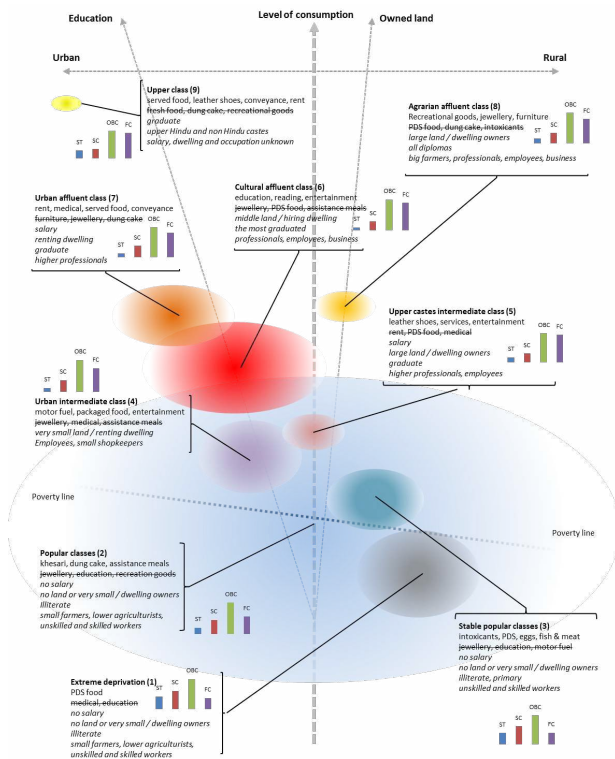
Education

Level of consumption

Owned land

Urban

Rural

Upper class (9)
served food, leather shoes, conveyance, rent
fresh food, dung cake, recreational goods
graduate
upper Hindu and non Hindu castes
salary, dwelling and occupation unknown

ST SC OBC FC

Agrarian affluent class (8)
Recreational goods, jewellery, furniture
PDS food, dung cake, intoxicants
large land / dwelling owners
all diplomos
big farmers, professionals, employees, business

ST SC OBC FC

Urban affluent class (7)
rent, medical, served food, conveyance
furniture, jewellery, dung cake
salary
renting dwelling
graduate
higher professionals

ST SC OBC FC

Cultural affluent class (6)
education, reading, entertainment
jewellery, PDS food, assistance meals
middle land / hiring dwelling
the most graduated
professionals, employees, business

ST SC OBC FC

Upper castes intermediate class (5)
leather shoes, services, entertainment
rent, PDS food, medical
salary
large land / dwelling owners
graduate
higher professionals, employees

ST SC OBC FC

ST SC OBC FC

Urban intermediate class (4)
motor fuel, packaged food, entertainment
jewellery, medical, assistance meals
very small land / renting dwelling
Employees, small shopkeepers

Poverty line

Poverty line

Popular classes (2)
khesari, dung cake, assistance meals
jewellery, education, recreation goods
no salary
no land or very small / dwelling owners
illiterate
small farmers, lower agriculturists,
unskilled and skilled workers

ST SC OBC FC

Stable popular classes (3)
intoxicants, PDS, eggs, fish & meat
jewellery, education, motor fuel
no salary
no land or very small / dwelling owners
illiterate, primary
unskilled and skilled workers

ST SC OBC FC

Extreme deprivation (1)
PDS food
medical, education
no salary
no land or very small / dwelling owners
illiterate
small farmers, lower agriculturists,
unskilled and skilled workers

ST SC OBC FC